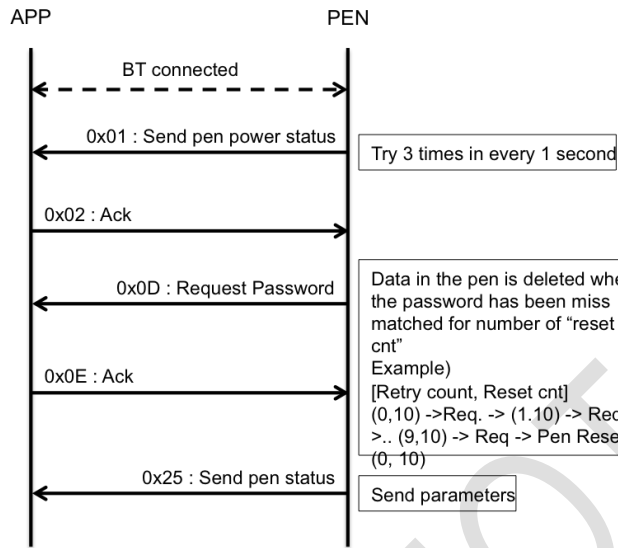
APP

PEN

BT connected

0x01 : Send pen power status

Try 3 times in every 1 second

0x02 : Ack

0x0D : Request Password

Data in the pen is deleted whe the password has been miss matched for number of "reset cnt"
Example)
[Retry count, Reset cnt]
(0,10) ->Req. -> (1.10) -> Rec >.. (9,10) -> Req -> Pen Rese (0, 10)

0x0E : Ack

0x25 : Send pen status

Send parameters